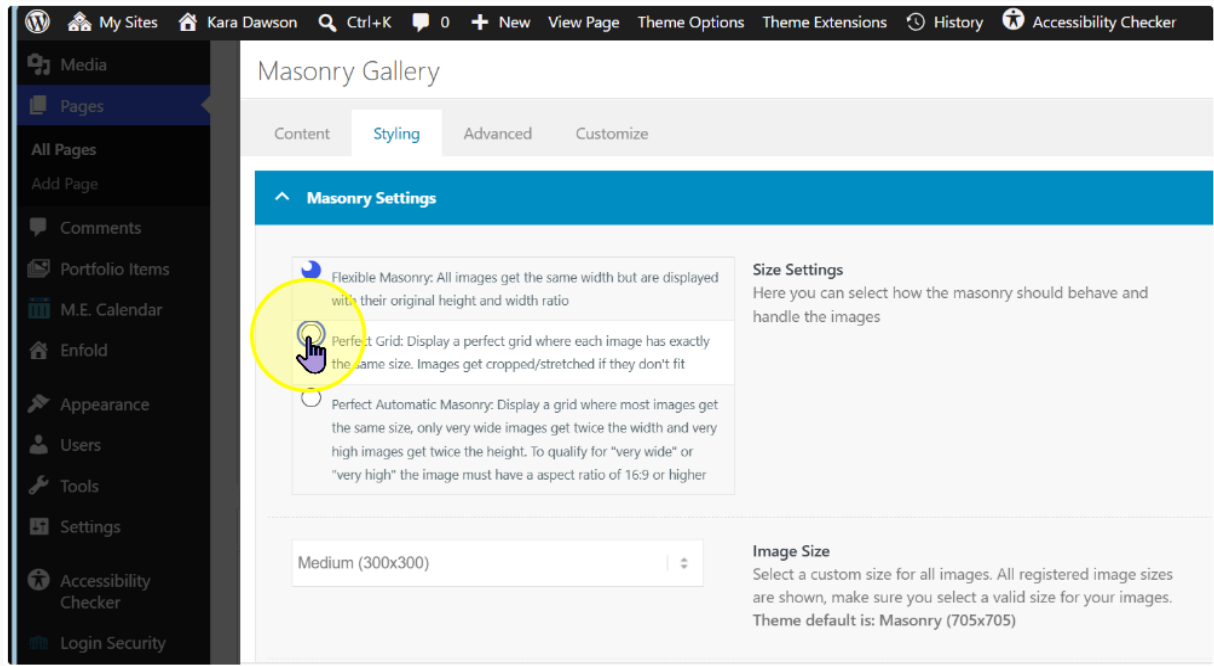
My Sites Kara Dawson Ctrl+K 0 New View Page Theme Options Theme Extensions History Accessibility Checker

Media
Pages
All Pages
Add Page
Comments
Portfolio Items
M.E. Calendar
Enfold
Appearance
Users
Tools
Settings
Accessibility Checker
Login Security

Masonry Gallery

Content Styling Advanced Customize

Masonry Settings

Flexible Masonry: All images get the same width but are displayed with their original height and width ratio

Perfect Grid: Display a perfect grid where each image has exactly the same size. Images get cropped/stretched if they don't fit

Perfect Automatic Masonry: Display a grid where most images get the same size, only very wide images get twice the width and very high images get twice the height. To qualify for "very wide" or "very high" the image must have a aspect ratio of 16:9 or higher

Size Settings
Here you can select how the masonry should behave and handle the images

Medium (300x300)

Image Size
Select a custom size for all images. All registered image sizes are shown, make sure you select a valid size for your images.
Theme default is: Masonry (705x705)